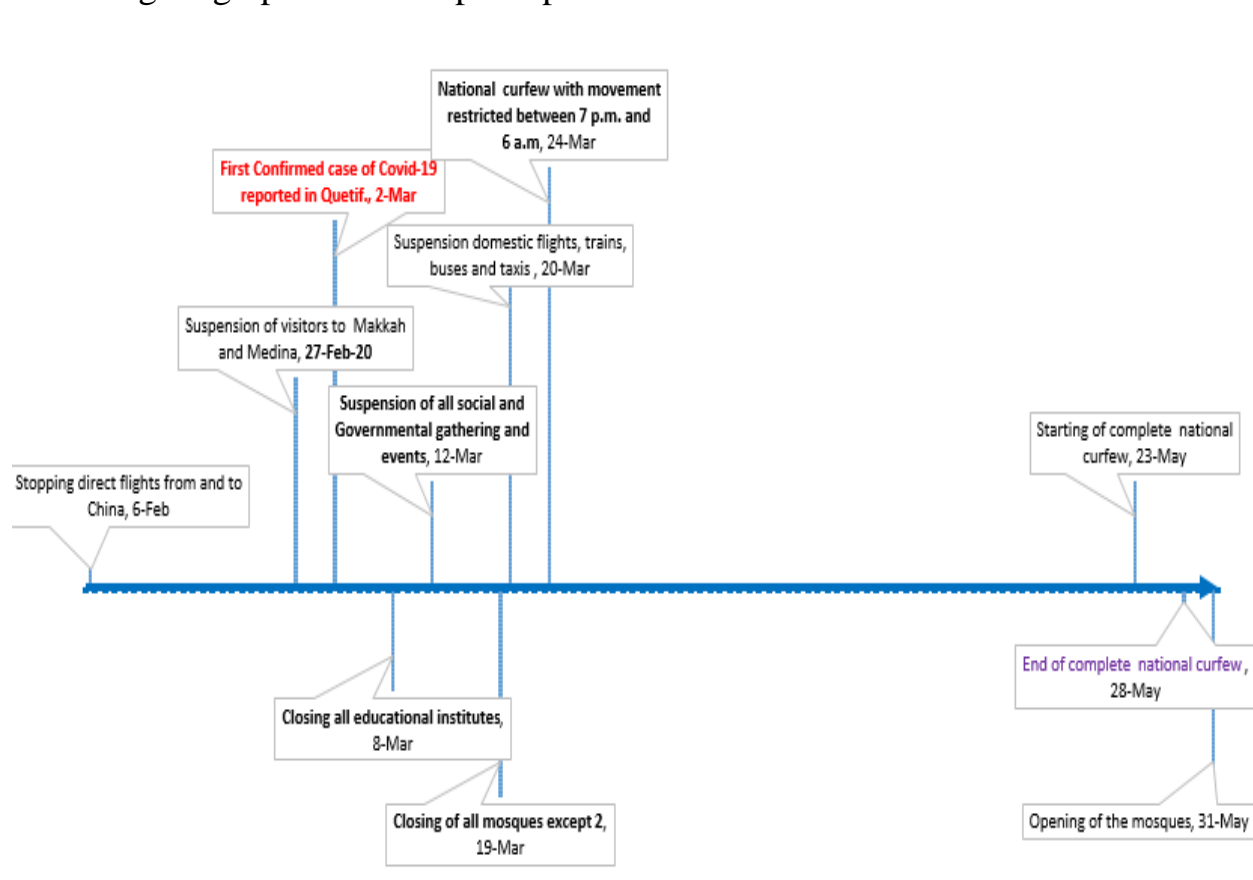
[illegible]

National curfew with movement restricted between 7 p.m. and 6 a.m, 24-Mar

First Confirmed case of Covid-19 reported in Quetif., 2-Mar

Suspension domestic flights, trains, buses and taxis , 20-Mar

Suspension of visitors to Makkah and Medina, 27-Feb-20

Suspension of all social and Governmental gathering and events, 12-Mar

Starting of complete national curfew, 23-May

Stopping direct flights from and to China, 6-Feb

End of complete national curfew , 28-May

Closing all educational institutes, 8-Mar

Closing of all mosques except 2, 19-Mar

Opening of the mosques, 31-May